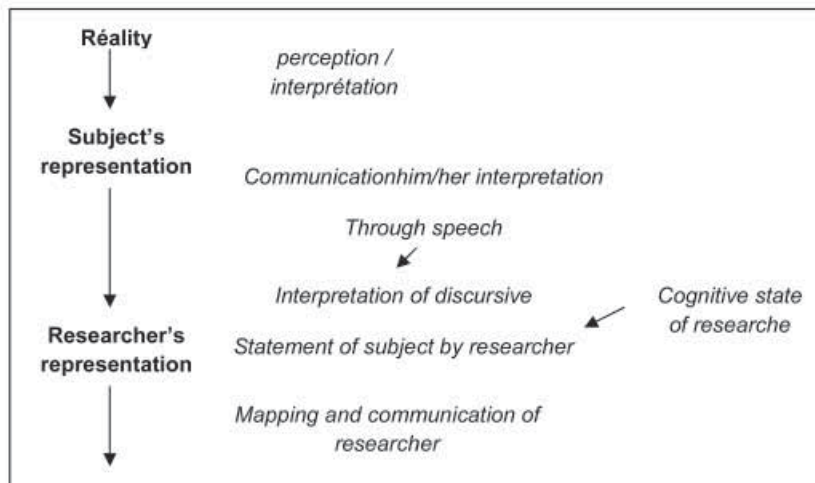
Réality

perception / interprétation

Subject's representation

Communicationhim/her interpretation

Through speech

Interpretation of discursive

Cognitive state of researche

Researcher's representation

Statement of subject by researcher

Mapping and communication of researcher